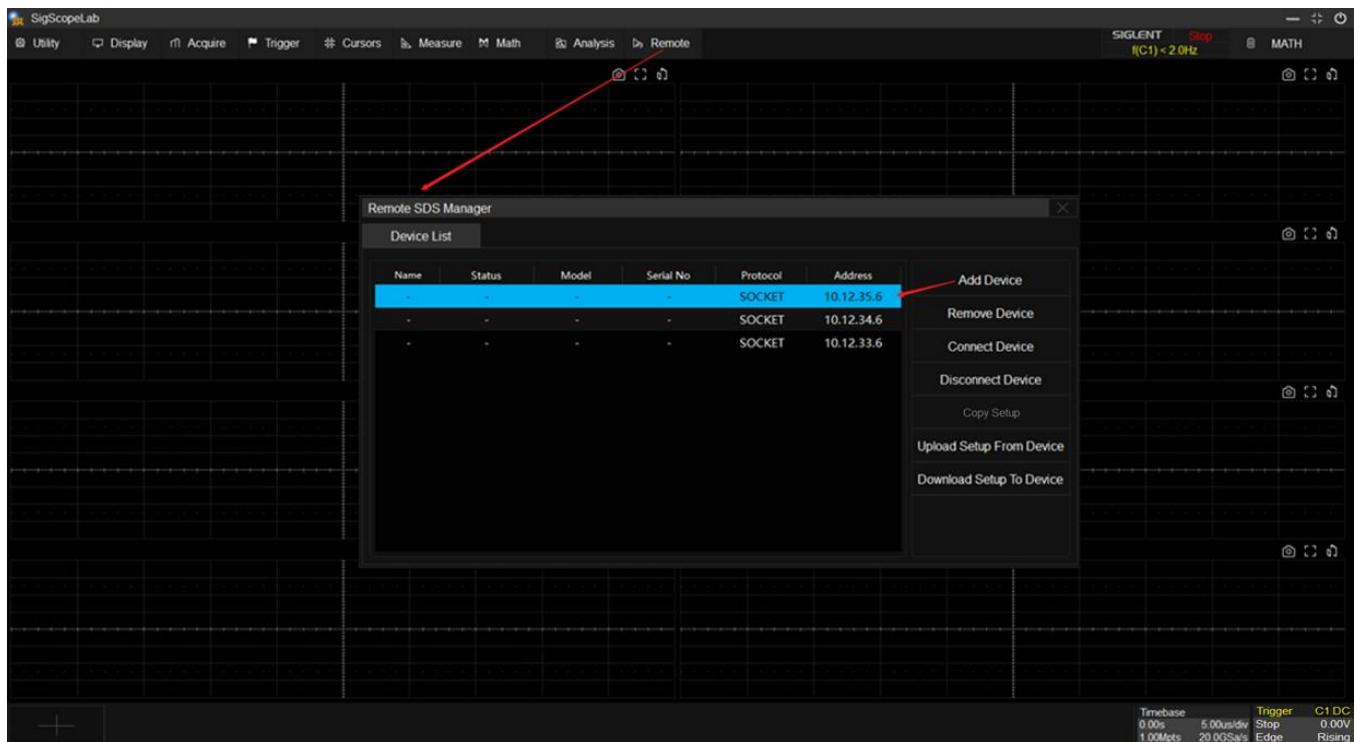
SigScopeLab

Utility Display Acquire Trigger Cursors Measure Math Analysis Remote

SIGLENT Stop
f(C1) < 2.0Hz

MATH

Remote SDS Manager

Device List

| Name | Status | Model | Serial No | Protocol | Address |
|---|---|---|---|---|---|
| - | - | - | - | SOCKET | 10.12.35.6 |
| - | - | - | - | SOCKET | 10.12.34.6 |
| - | - | - | - | SOCKET | 10.12.33.6 |

Add Device
Remove Device
Connect Device
Disconnect Device
Copy Setup
Upload Setup From Device
Download Setup To Device

Timebase
0.00s 5.00us/div
1.00Mpts 20.0GSa/s

Trigger C1 DC
Stop 0.00V
Edge Rising